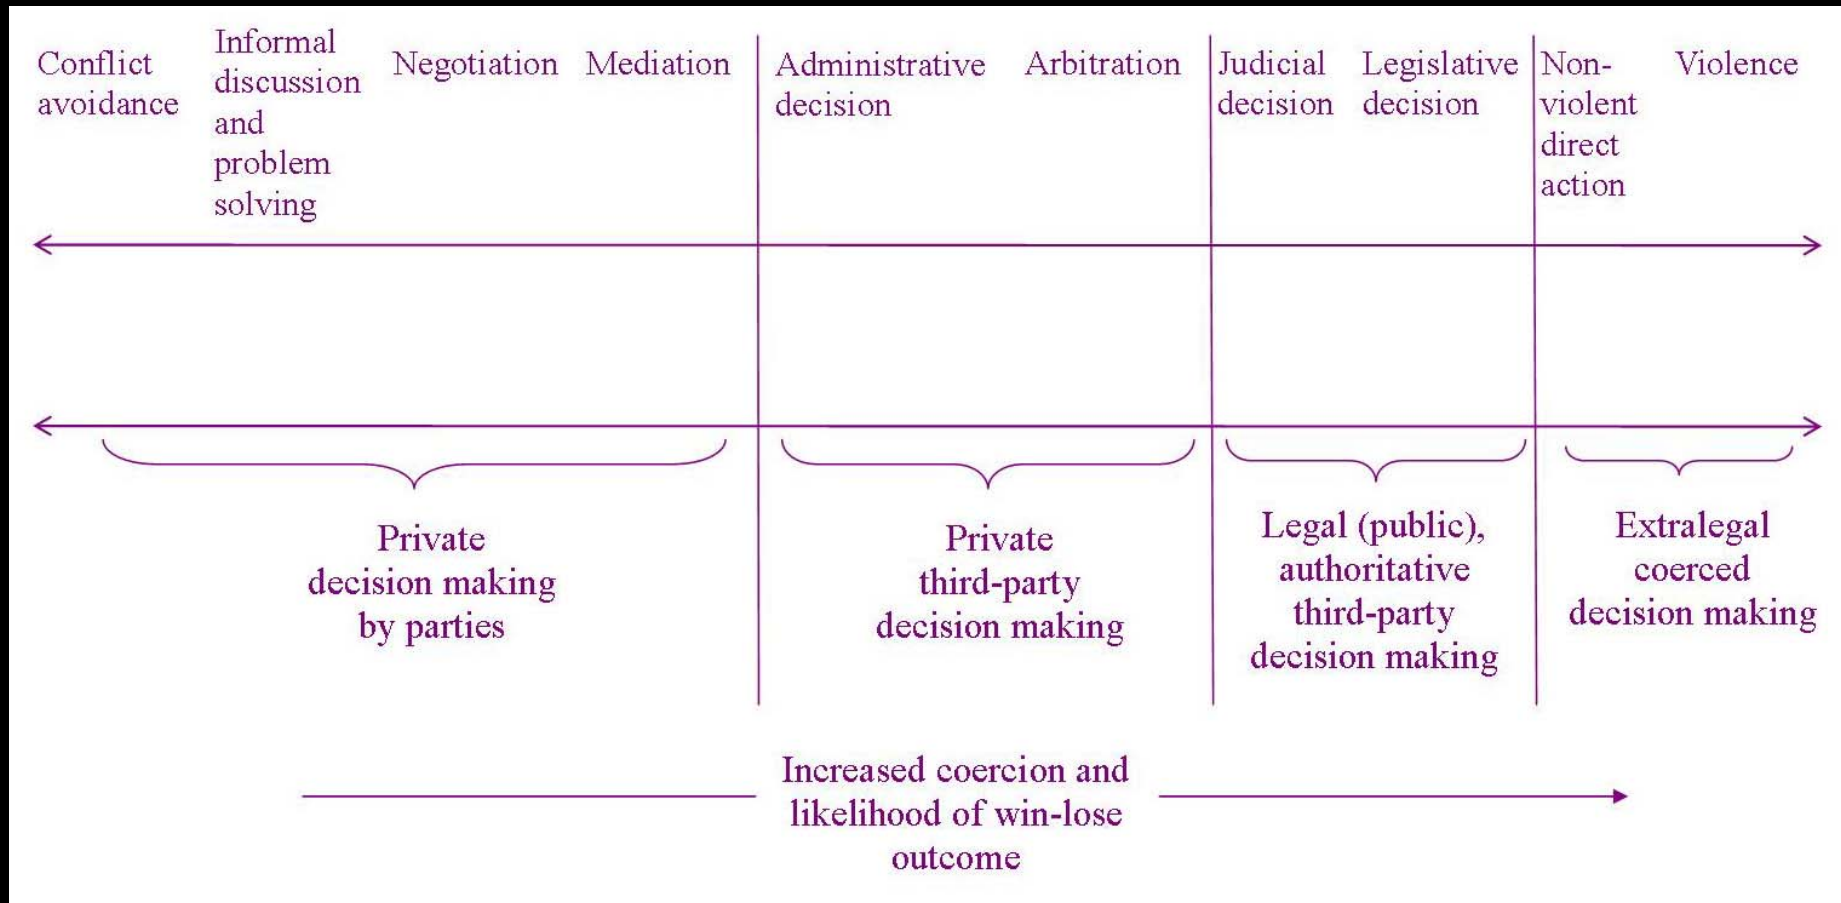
Conflict avoidance

Informal discussion and problem solving

Negotiation

Mediation

Administrative decision

Arbitration

Judicial decision

Legislative decision

Non-violent direct action

Violence

Private decision making by parties

Private third-party decision making

Legal (public), authoritative third-party decision making

Extralegal coerced decision making

Increased coercion and likelihood of win-lose outcome